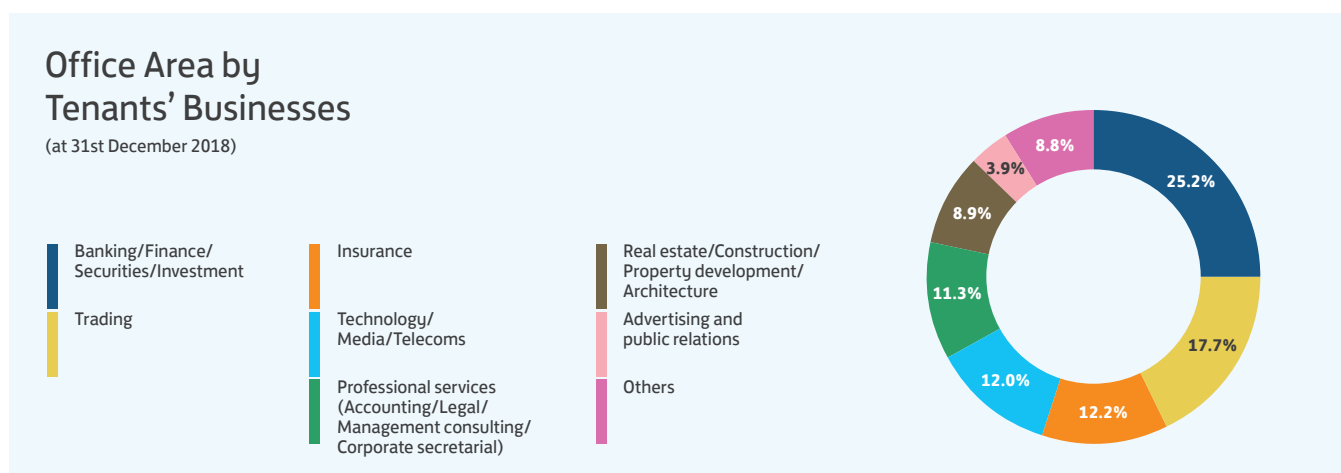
Office Area by Tenants' Businesses
(at 31st December 2018)

Banking/Finance/ Securities/Investment

Trading

Insurance

Technology/ Media/Telecoms

Professional services (Accounting/Legal/ Management consulting/ Corporate secretarial)

Real estate/Construction/ Property development/ Architecture

Advertising and public relations

Others

25.2%
17.7%
12.2%
12.0%
11.3%
8.9%
3.9%
8.8%